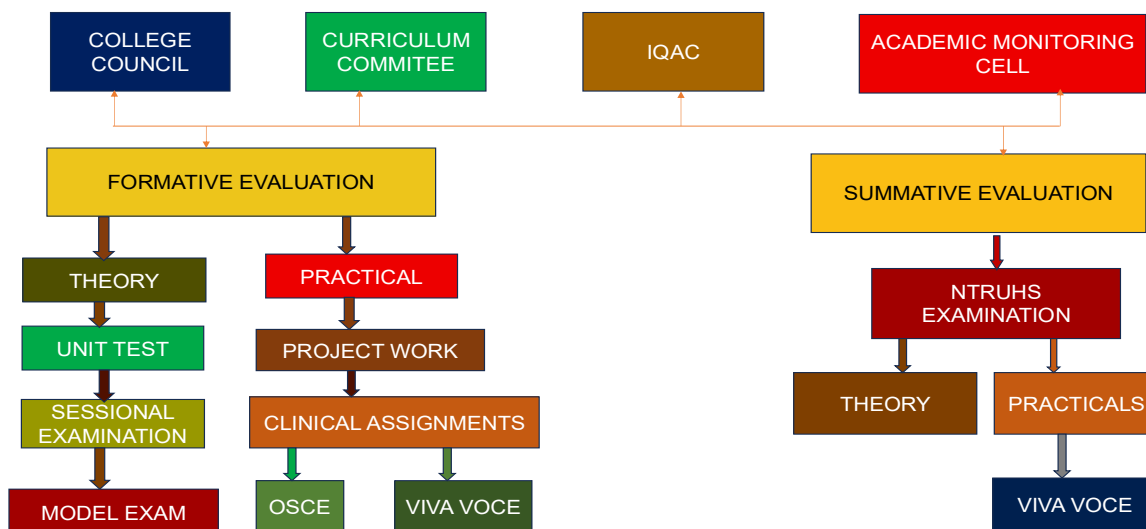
COLLEGE COUNCIL

CURRICULUM COMMITEE

IQAC

ACADEMIC MONITORING CELL

FORMATIVE EVALUATION

THEORY

UNIT TEST

SESSIONAL EXAMINATION

MODEL EXAM

PRACTICAL

PROJECT WORK

CLINICAL ASSIGNMENTS

OSCE

VIVA VOCE

SUMMATIVE EVALUATION

NTRUHS EXAMINATION

THEORY

PRACTICALS

VIVA VOCE